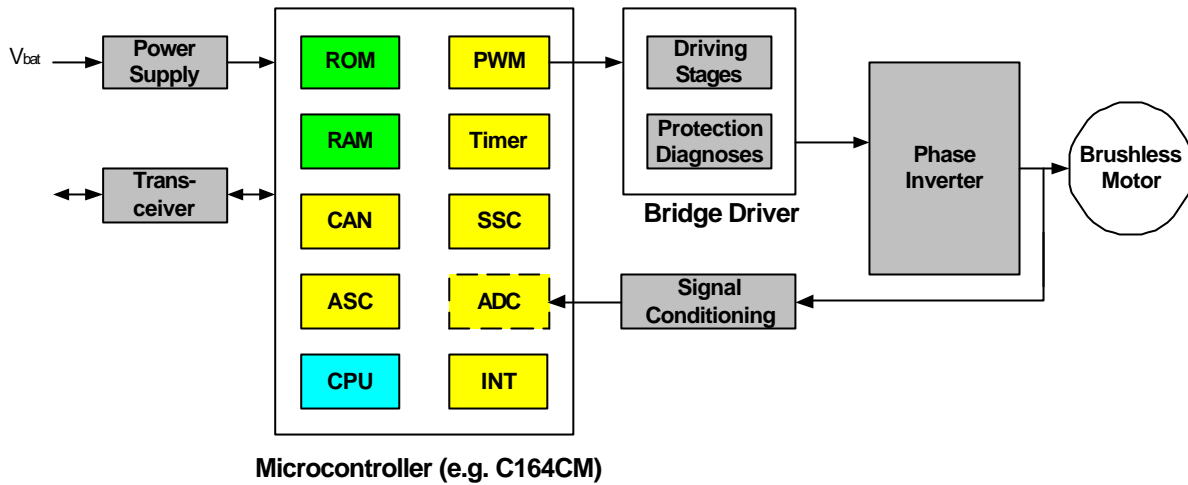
$V_{bat}$

Power Supply

Trans-ceiver

ROM

PWM

RAM

Timer

CAN

SSC

ASC

ADC

CPU

INT

Microcontroller (e.g. C164CM)

Driving Stages

Protection Diagnoses

Bridge Driver

Phase Inverter

Brushless Motor

Signal Conditioning